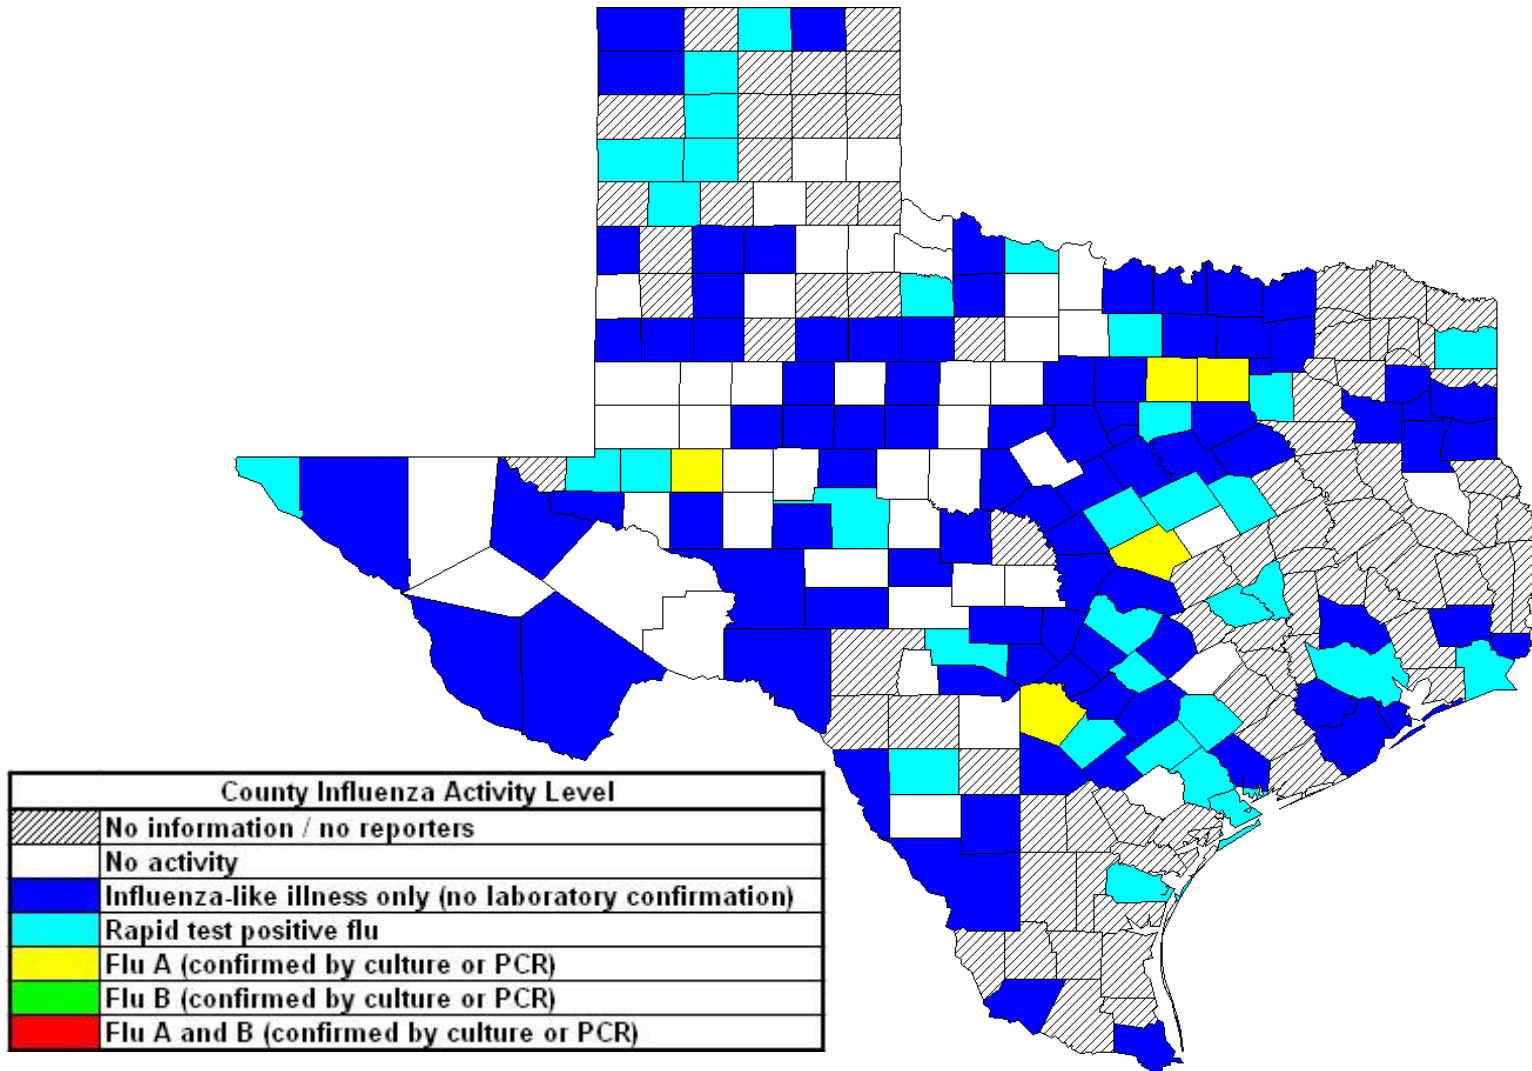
County Influenza Activity Level

| | |
|---|---|
| | No information / no reporters |
| | No activity |
| | Influenza-like illness only (no laboratory confirmation) |
| | Rapid test positive flu |
| | Flu A (confirmed by culture or PCR) |
| | Flu B (confirmed by culture or PCR) |
| | Flu A and B (confirmed by culture or PCR) |